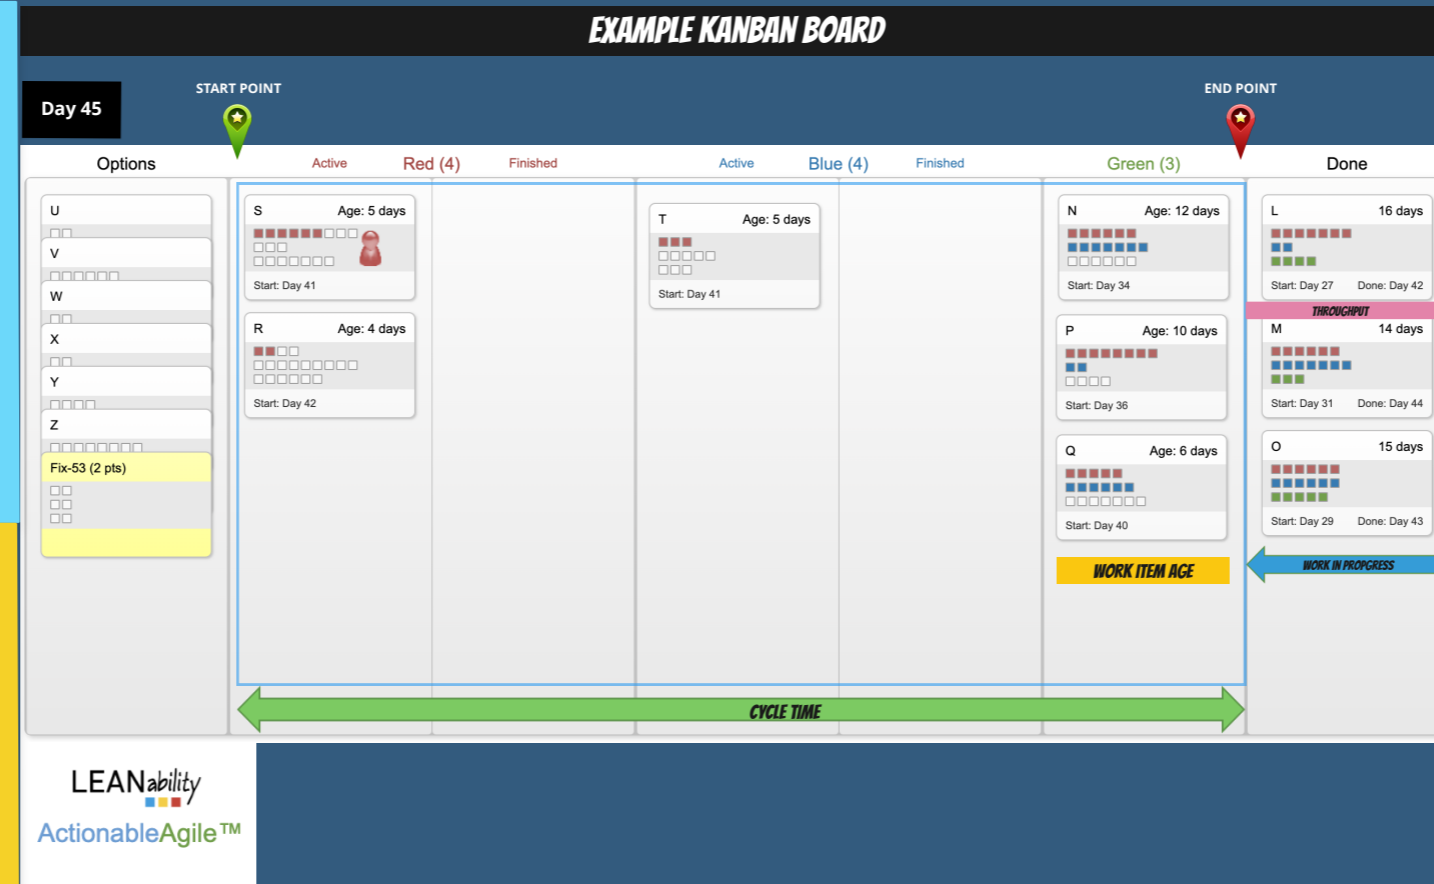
EXAMPLE KANBAN BOARD

Day 45

START POINT

END POINT

Options

Active Red (4) Finished

Active Blue (4) Finished

Green (3)

Done

U

V

W

X

Y

Z

Fix-53 (2 pts)

S Age: 5 days
Start: Day 41

R Age: 4 days
Start: Day 42

T Age: 5 days
Start: Day 41

N Age: 12 days
Start: Day 34

P Age: 10 days
Start: Day 36

Q Age: 6 days
Start: Day 40

WORK ITEM AGE

L 16 days
Start: Day 27 Done: Day 42

THROUGHPUT

M 14 days
Start: Day 31 Done: Day 44

O 15 days
Start: Day 29 Done: Day 43

WORK IN PROGRESS

CYCLE TIME

LEANability

ActionableAgile™